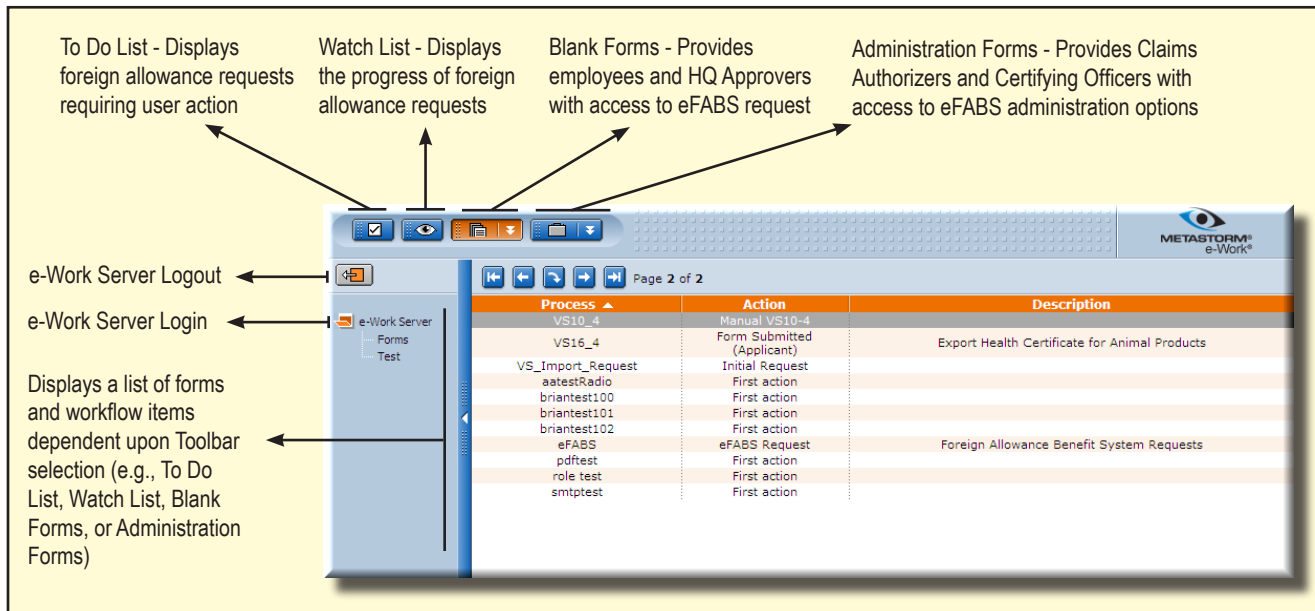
To Do List - Displays foreign allowance requests requiring user action

Watch List - Displays the progress of foreign allowance requests

Blank Forms - Provides employees and HQ Approvers with access to eFABS request

Administration Forms - Provides Claims Authorizers and Certifying Officers with access to eFABS administration options

METASTORM® e-Work®

e-Work Server Logout

e-Work Server Login

Displays a list of forms and workflow items dependent upon Toolbar selection (e.g., To Do List, Watch List, Blank Forms, or Administration Forms)

e-Work Server
Forms
Test

Page 2 of 2

| Process ▲ | Action | Description |
|---|---|---|
| VS10_4 | Manual VS10-4 | |
| VS16_4 | Form Submitted (Applicant) | Export Health Certificate for Animal Products |
| VS_Import_Request | Initial Request | |
| aatestRadio | First action | |
| briantest100 | First action | |
| briantest101 | First action | |
| briantest102 | First action | |
| eFABS | eFABS Request | Foreign Allowance Benefit System Requests |
| pdftest | First action | |
| role test | First action | |
| smtptest | First action | |